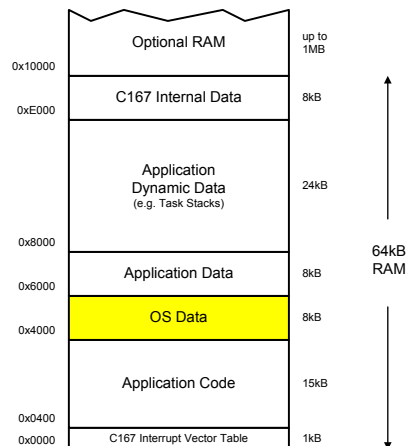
Optional RAM
up to 1MB
0x10000
C167 Internal Data
8kB
0xE000
Application Dynamic Data (e.g. Task Stacks)
24kB
0x8000
Application Data
8kB
64kB RAM
0x6000
OS Data
8kB
0x4000
Application Code
15kB
0x0400
0x0000
C167 Interrupt Vector Table
1kB